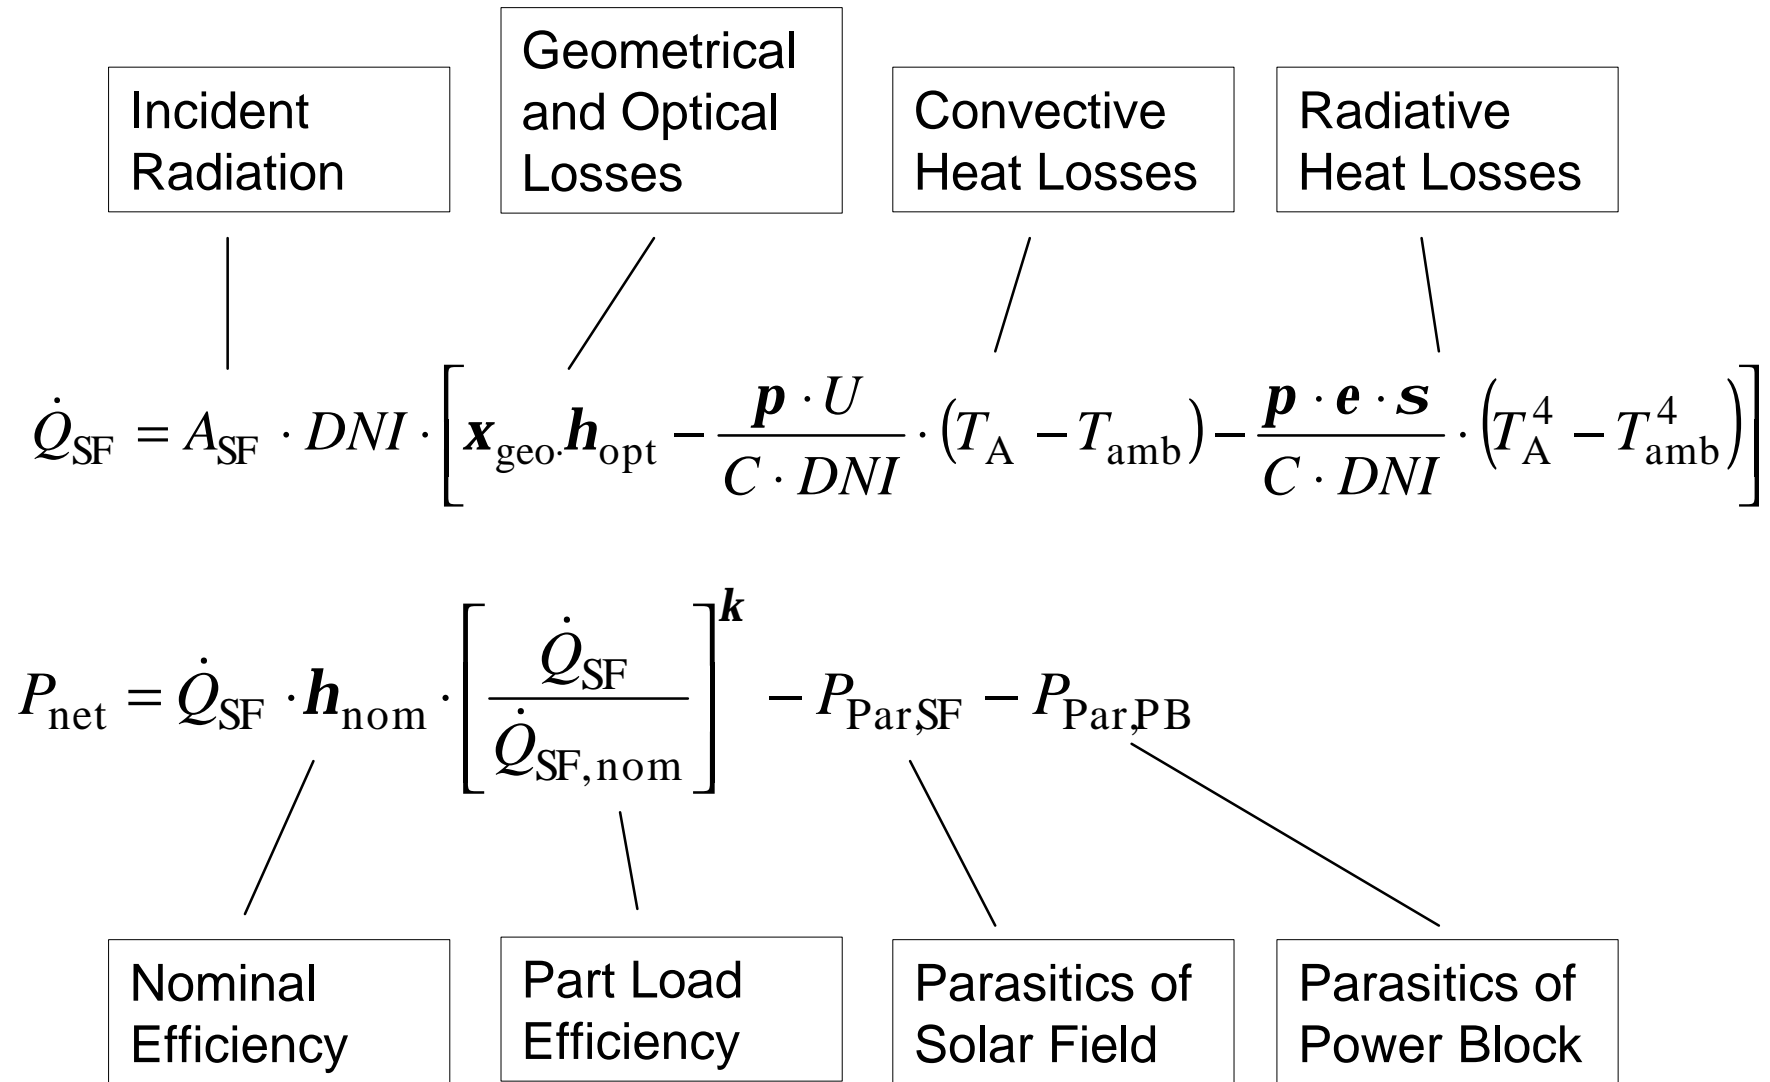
Incident Radiation

Geometrical and Optical Losses

Convective Heat Losses

Radiative Heat Losses

$\dot{Q}_{\mathrm{SF}} = A_{\mathrm{SF}} \cdot DNI \cdot \left[ \boldsymbol{x}_{\mathrm{geo}} \cdot \boldsymbol{h}_{\mathrm{opt}} - \frac{\boldsymbol{p} \cdot U}{C \cdot DNI} \cdot \left( T_{\mathrm{A}} - T_{\mathrm{amb}} \right) - \frac{\boldsymbol{p} \cdot \boldsymbol{e} \cdot \boldsymbol{s}}{C \cdot DNI} \cdot \left( T_{\mathrm{A}}^4 - T_{\mathrm{amb}}^4 \right) \right]$

$P_{\mathrm{net}} = \dot{Q}_{\mathrm{SF}} \cdot \boldsymbol{h}_{\mathrm{nom}} \cdot \left[ \frac{\dot{Q}_{\mathrm{SF}}}{\dot{Q}_{\mathrm{SF,nom}}} \right]^{\boldsymbol{k}} - P_{\mathrm{Par,SF}} - P_{\mathrm{Par,PB}}$

Nominal Efficiency

Part Load Efficiency

Parasitics of Solar Field

Parasitics of Power Block